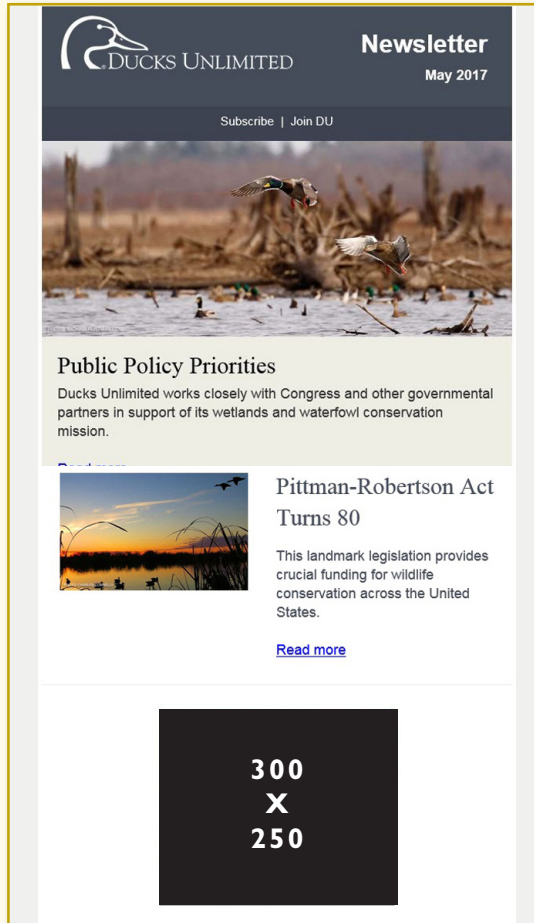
DUCKS UNLIMITED

Newsletter

May 2017

Subscribe | Join DU

Public Policy Priorities

Ducks Unlimited works closely with Congress and other governmental partners in support of its wetlands and waterfowl conservation mission.

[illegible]

Pittman-Robertson Act Turns 80

This landmark legislation provides crucial funding for wildlife conservation across the United States.

Read more

300
X
250